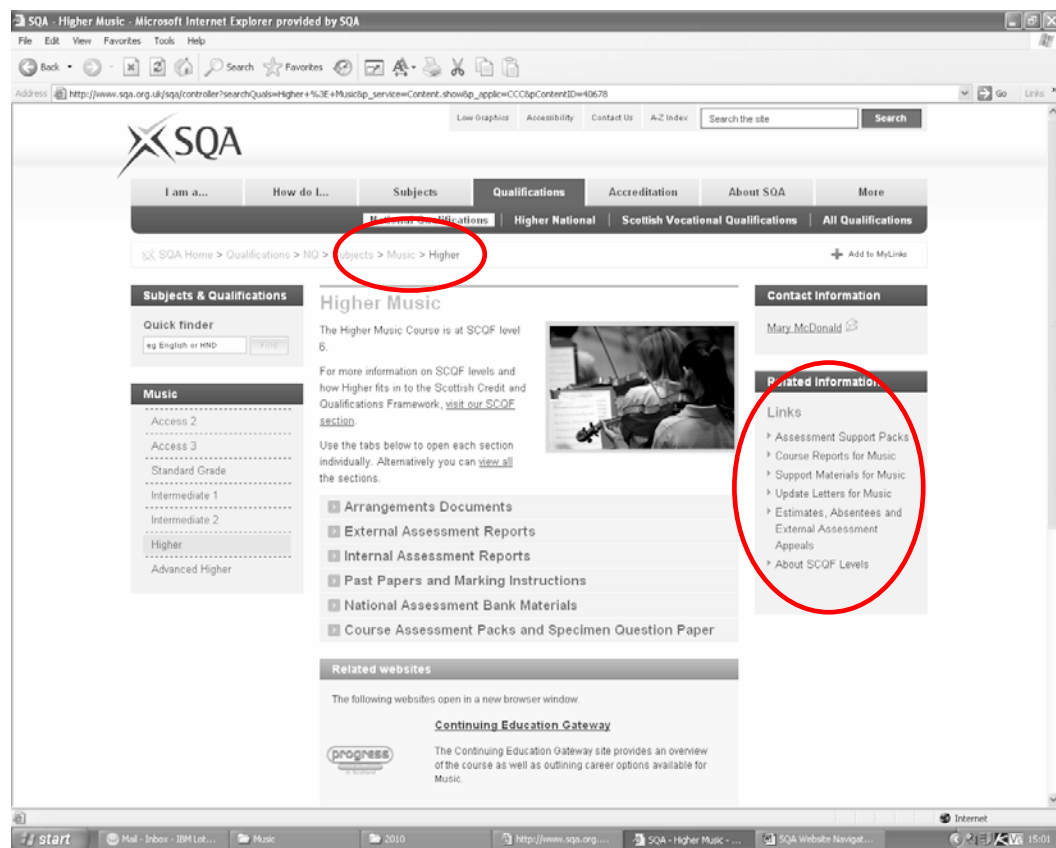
SQA - Higher Music - Microsoft Internet Explorer provided by SQA

File Edit View Favorites Tools Help

Back Search Favorites

Address http://www.sqa.org.uk/sqa/controller?searchQuals=Higher+%3E+Music&p_service=Content.show&p_applic=CCC&pContentID=40678

Go Links

Low Graphics Accessibility Contact Us A-Z Index Search the site Search

SQA

I am a... How do I... Subjects Qualifications Accreditation About SQA More

National Qualifications | Higher National | Scottish Vocational Qualifications | All Qualifications

SQA Home > Qualifications > NQ > Subjects > Music > Higher

Add to MyLinks

Subjects & Qualifications

Quick finder

eg English or HND Find

Music

Access 2

Access 3

Standard Grade

Intermediate 1

Intermediate 2

Higher

Advanced Higher

Higher Music

The Higher Music Course is at SCQF level 6.

For more information on SCQF levels and how Higher fits in to the Scottish Credit and Qualifications Framework, visit our SCQF section.

Use the tabs below to open each section individually. Alternatively you can view all the sections.

Arrangements Documents

External Assessment Reports

Internal Assessment Reports

Past Papers and Marking Instructions

National Assessment Bank Materials

Course Assessment Packs and Specimen Question Paper

Related websites

The following websites open in a new browser window.

Continuing Education Gateway

progress

The Continuing Education Gateway site provides an overview of the course as well as outlining career options available for Music.

Contact Information

Mary McDonald

Related Information

Links

Assessment Support Packs

Course Reports for Music

Support Materials for Music

Update Letters for Music

Estimates, Absentees and External Assessment Appeals

About SCQF Levels

Internet

start Mail - Inbox - IBM Lot... Music 2010 http://www.sqa.org.... SQA - Higher Music - ... SQA Website Navigat... 15:01